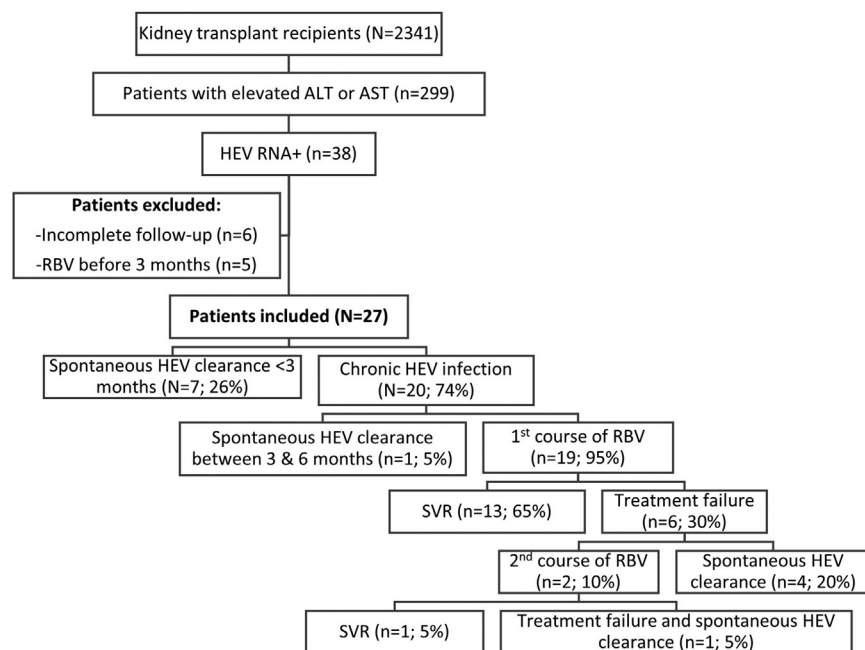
Kidney transplant recipients (N=2341)

Patients with elevated ALT or AST (n=299)

HEV RNA+ (n=38)

**Patients excluded:**
-Incomplete follow-up (n=6)
-RBV before 3 months (n=5)

**Patients included (N=27)**

Spontaneous HEV clearance <3 months (N=7; 26%)

Chronic HEV infection (N=20; 74%)

Spontaneous HEV clearance between 3 & 6 months (n=1; 5%)

1$^{st}$ course of RBV (n=19; 95%)

SVR (n=13; 65%)

Treatment failure (n=6; 30%)

2$^{nd}$ course of RBV (n=2; 10%)

Spontaneous HEV clearance (n=4; 20%)

SVR (n=1; 5%)

Treatment failure and spontaneous HEV clearance (n=1; 5%)